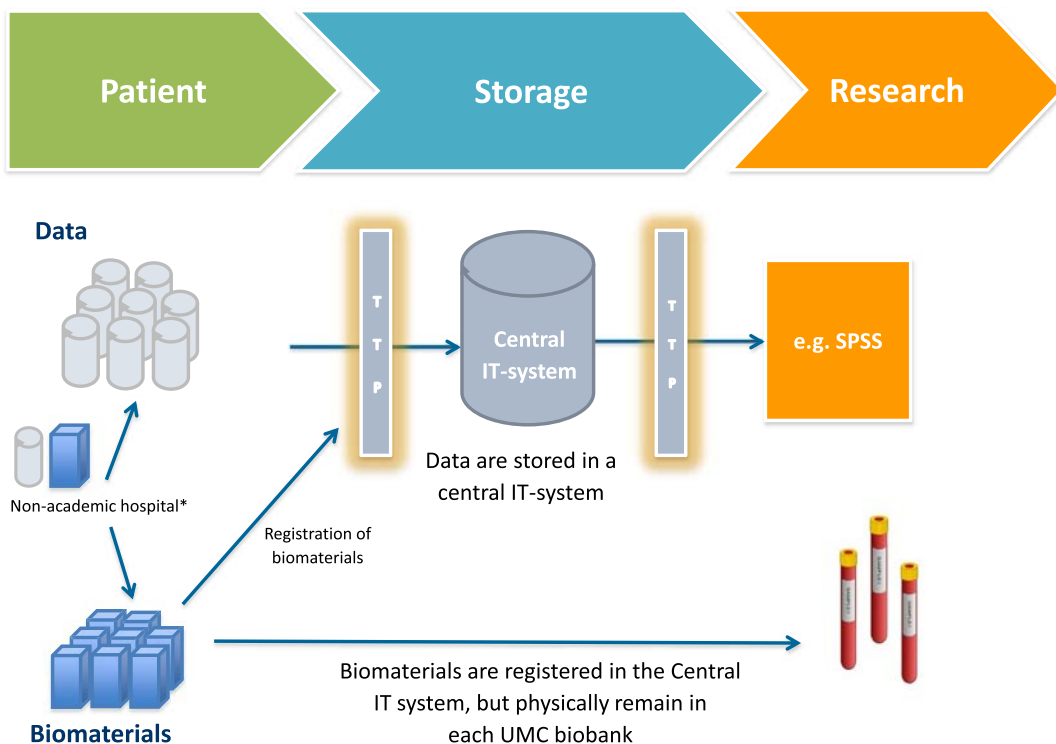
Patient

Storage

Research

Data

Non-academic hospital*

T T P

Central IT-system

T T P

e.g. SPSS

Data are stored in a central IT-system

Registration of biomaterials

Biomaterials are registered in the Central IT system, but physically remain in each UMC biobank

Biomaterials